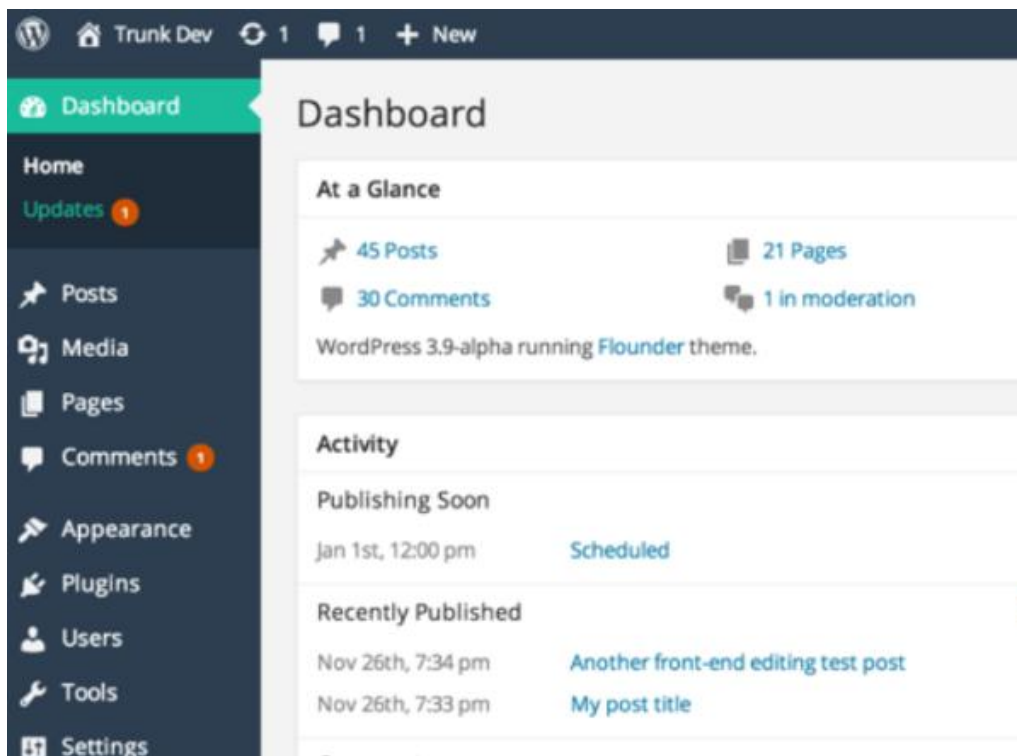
Trunk Dev 1 1 + New

Dashboard

Home
Updates 1

Posts
Media
Pages
Comments 1

Appearance
Plugins
Users
Tools
Settings

Dashboard

At a Glance

45 Posts
21 Pages
30 Comments
1 in moderation

WordPress 3.9-alpha running Flounder theme.

Activity

Publishing Soon

| | |
|---|---|
| Jan 1st, 12:00 pm | Scheduled |

Recently Published

| | |
|---|---|
| Nov 26th, 7:34 pm | Another front-end editing test post |
| Nov 26th, 7:33 pm | My post title |